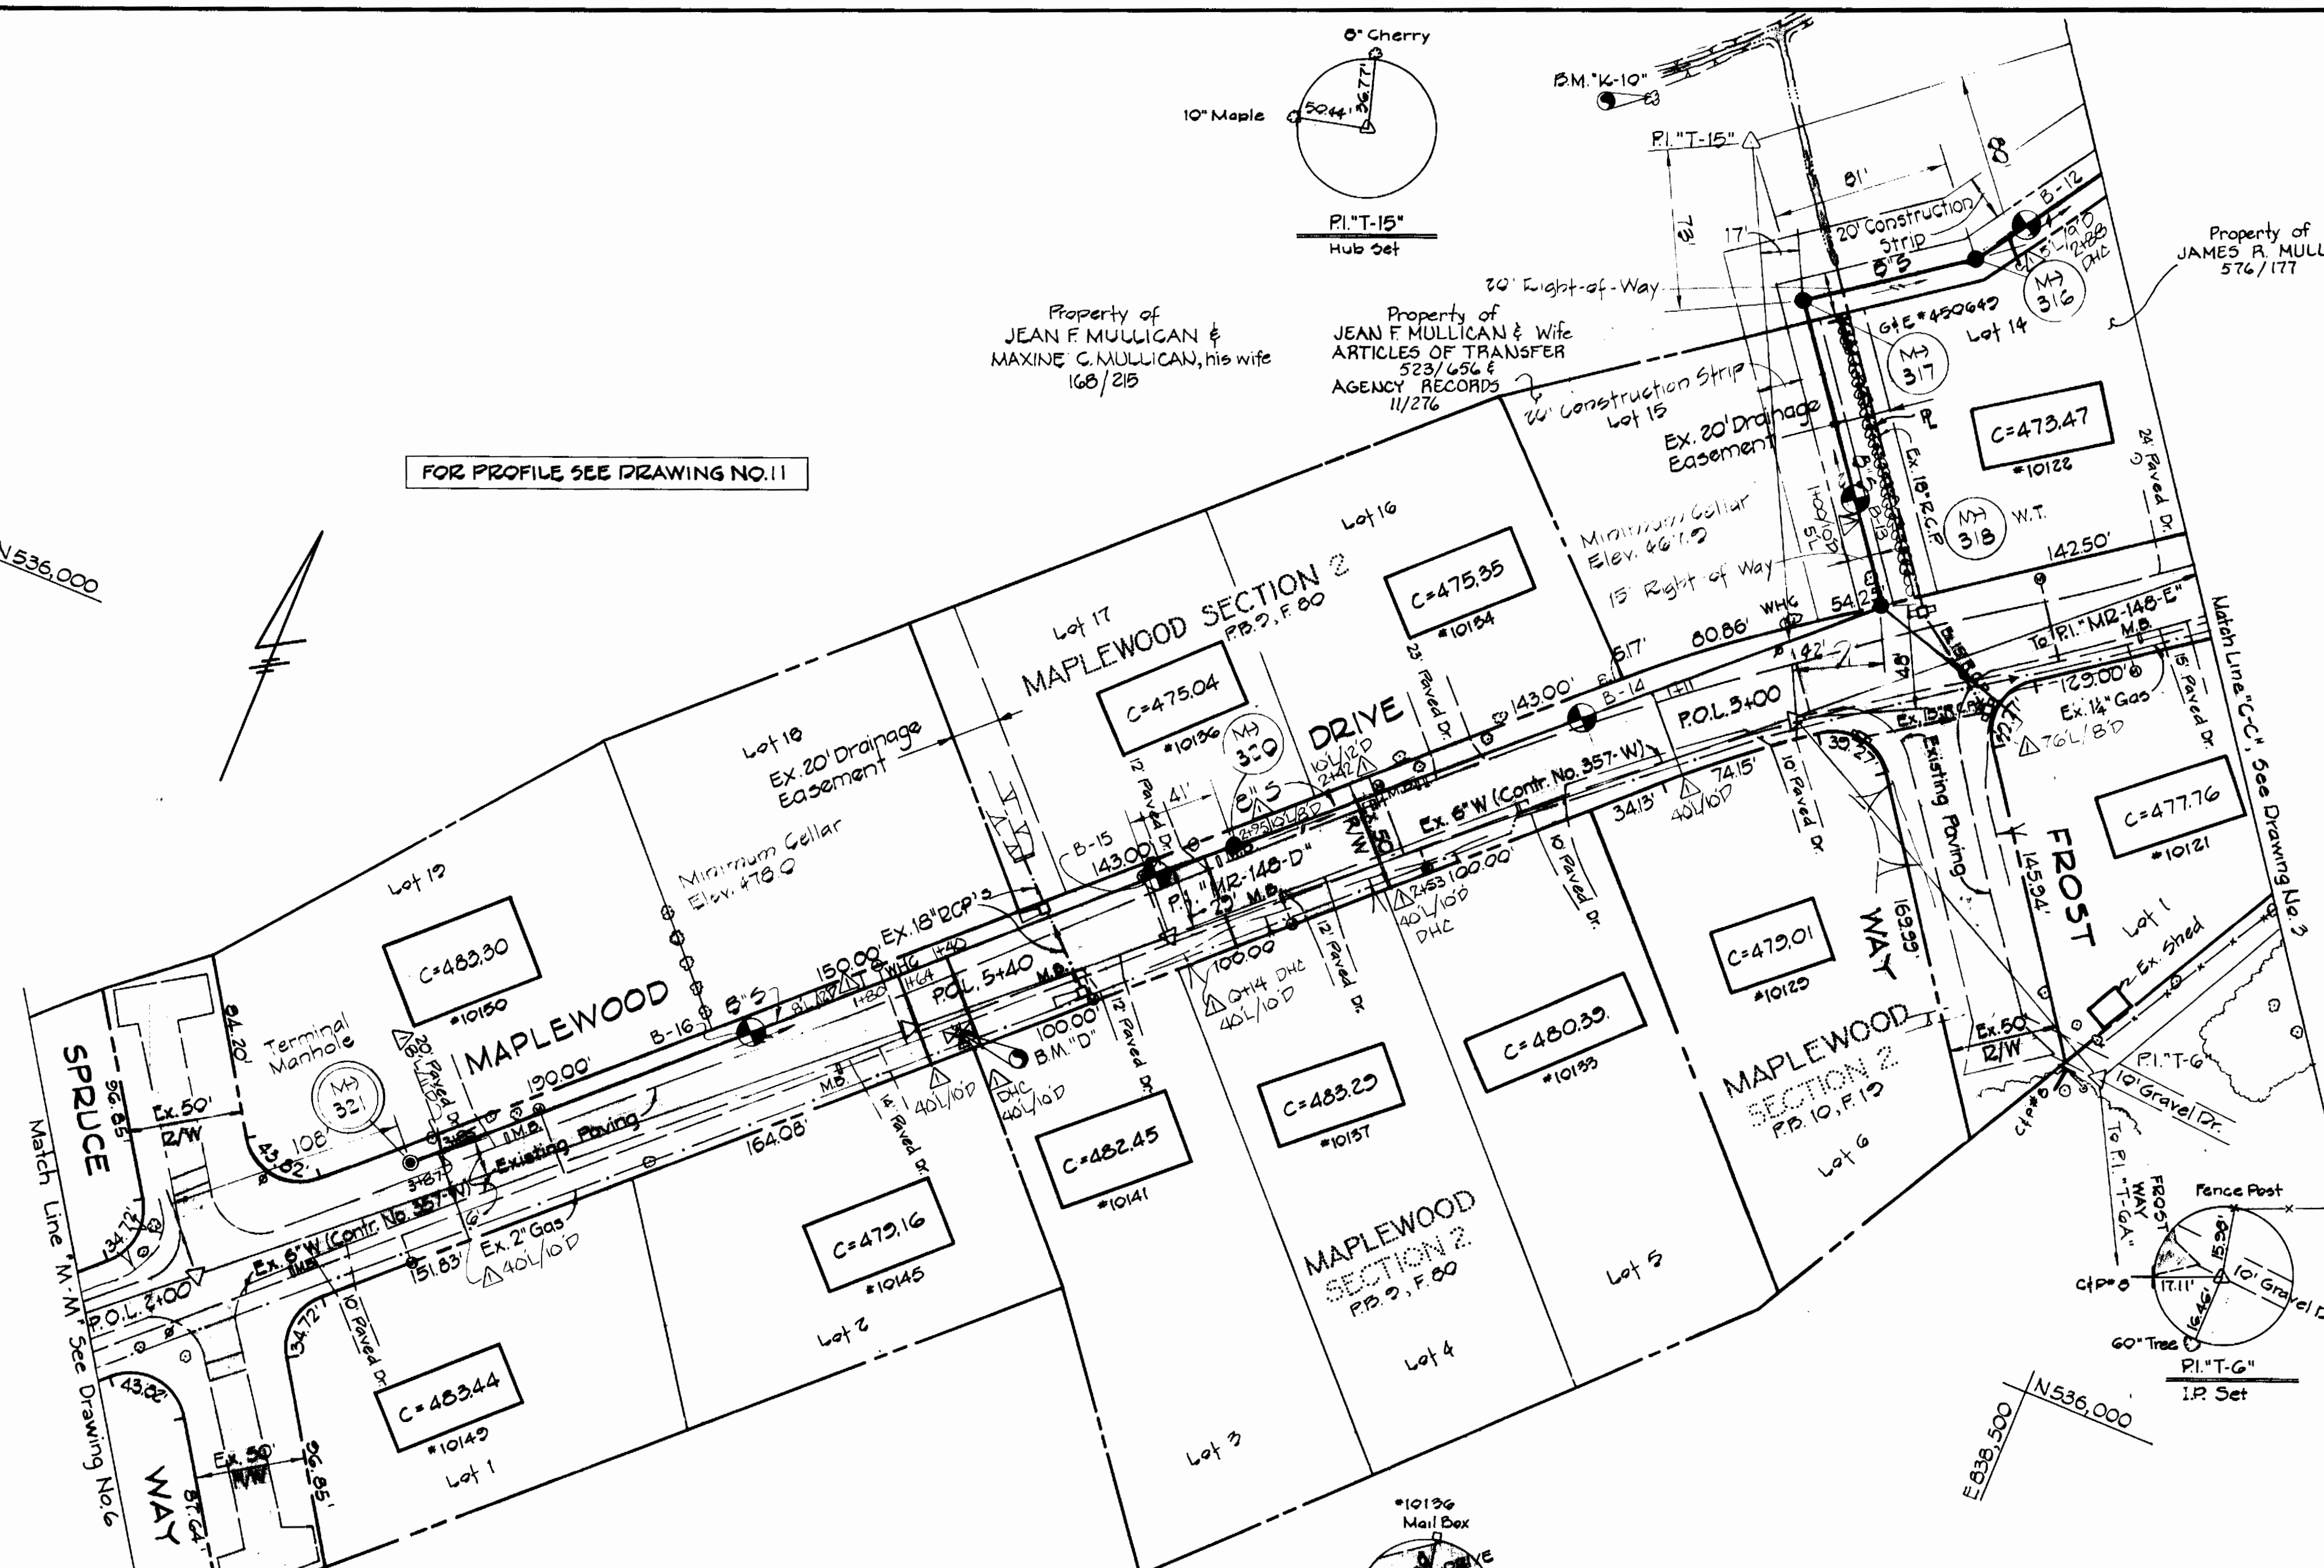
8" Cherry
10" Maple
50.44'
36.77'
P.I. "T-15"
Hub Set

B.M. "K-10"
P.I. "T-15"
81'
8
73'
17'
20' Construction Strip
8"S
B-12
19.0
2+88
DHC
MH 316
Property of JAMES R. MULL
576/177
20' Right-of-Way
G&E #450649
Lot 14
MH 317

Property of JEAN F. MULLICAN & MAXINE C. MULLICAN, his wife
168/215

Property of JEAN F. MULLICAN & Wife
ARTICLES OF TRANSFER
523/656 &
AGENCY RECORDS
11/276

20' Construction Strip
Lot 15
Ex. 20' Drainage Easement
C=473.47
#10122
Ex. 18" R.C.P.
24' Paved Dr.
MH 318
W.T.
142.50'

FOR PROFILE SEE DRAWING NO. 11

N536,000

Lot 16
C=475.35
#10134
Minimum Cellar Elev. 467.0
15' Right-of-Way
B-13
54.2
WHC
80.86'
5.17'
MAPLEWOOD SECTION 2
P.B. 9, F. 80
Lot 17
C=475.04
#10136
MH 320
DRIVE
10'L/12'D
2+42
23' Paved Dr.
143.00'
B-14
P.O.L. 5+00
14.2'
To P.I. "MR-148-E"
M.B.
129.00'
Ex. 1¼" Gas
76'L/8'D
15' Paved Dr.
Match Line "C-C", See Drawing No. 3

Lot 18
Ex. 20' Drainage Easement
12' Paved Dr.
41'
8"S
2+95
10'L/8'D
Ex. 6" W (Contr. No. 357-W)
34.13'
74.15'
40'L/10'D
10' Paved Dr.
39.27
Existing Paving
Ex. 15" RCP
C=477.76
#10121

Minimum Cellar Elev. 478.0
B-15
143.00
P.I. "MR-148-D"
M.B.
R/W 50
2+53
100.00'
40'L/10'D
DHC
10' Paved Dr.
145.94'
FROST
169.99'
WAY
Lot 19
C=483.30
#10150
Ex. 18" RCP's
150.00'
WHC
1+40
1+64
1+80
P.O.L. 5+40
M.B.
12' Paved Dr.
100.00
0+14 DHC
40'L/10'D
C=479.01
#10125
Lot 1
Ex. Shed
MAPLEWOOD
B-16
8"S
100.00'
B.M. "D"
DHC
40'L/10'D
40'L/10'D
12' Paved Dr.
C=480.39
#10133
MAPLEWOOD SECTION 2
P.B. 10, F. 19
Lot 6
Ex. 50' R/W
P.I. "T-6"
10' Gravel Dr.
24.20'
Terminal Manhole
MH 321
20' Paved Dr.
190.00'
M.B.
Existing Paving
164.08'
16' Paved Dr.
C=482.45
#10141
C=483.29
#10137
SPRUCE
Ex. 50' R/W
96.85'
108'
43.82'
3+87
Ex. 6" W (Contr. No. 357-W)
Ex. 2" Gas
40'L/10'D
151.83'
C=479.16
#10145
To P.I. "T-6A"
FROST WAY
Fence Post
15.98'
17.11'
16.46'
10' Gravel Dr.
C+P#8
60" Tree
P.I. "T-G"
I.P. Set
Match Line "M-M" See Drawing No. 6
34.72'
P.O.L. 2+00
34.72'
10' Paved Dr.
C=483.44
#10149
Lot 1
Lot 2
MAPLEWOOD SECTION 2
P.B. 9, F. 80
Lot 4
Lot 5
Lot 3
43.82'
Ex. 50' R/W
96.85'
WAY
#10136
Mail Box
DRIVE
N536,000
E838,500